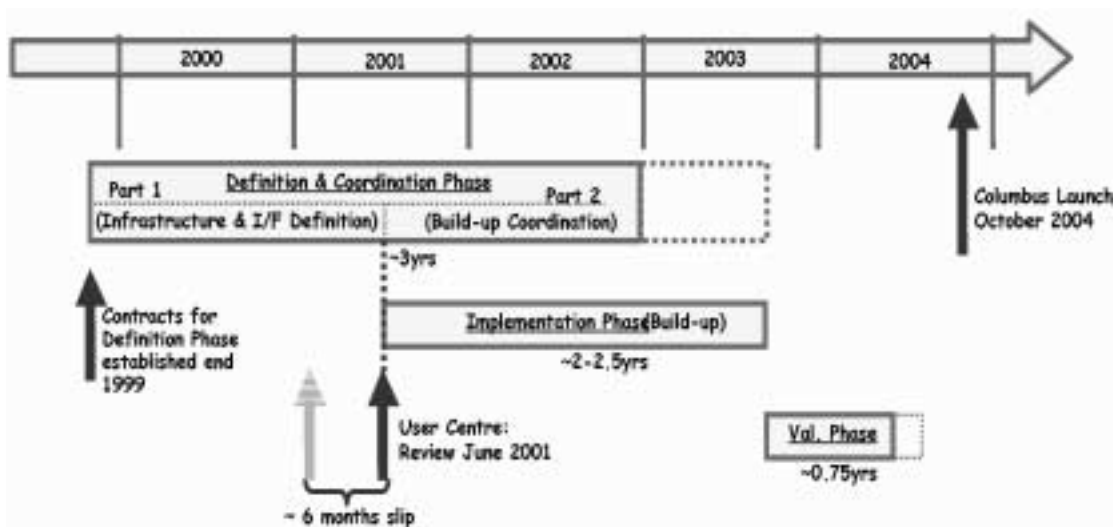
2000
2001
2002
2003
2004

Definition & Coordination Phase

Part 1

Part 2

(Infrastructure & I/F Definition)

(Build-up Coordination)

~3yrs

Columbus Launch
October 2004

Contracts for Definition Phase established end 1999

Implementation Phase(Build-up)

~2-2.5yrs

User Centre: Review June 2001

Val. Phase

~0.75yrs

~ 6 months slip